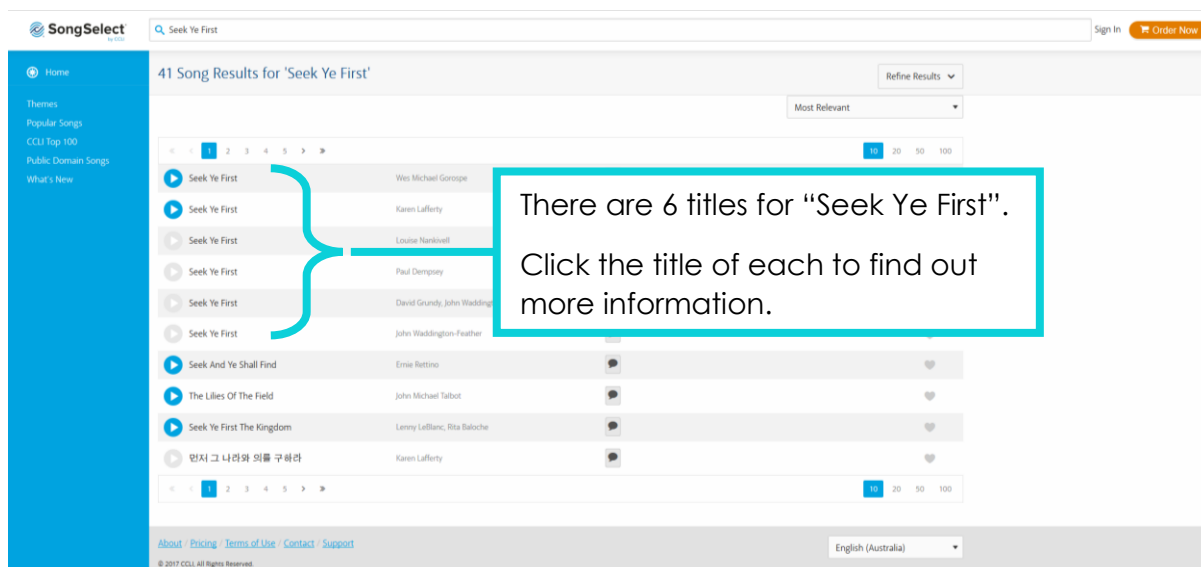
SongSelect by CCLI

Seek Ye First

Sign In

Order Now

Home

Themes
Popular Songs
CCLI Top 100
Public Domain Songs
What's New

41 Song Results for 'Seek Ye First'

Refine Results

Most Relevant

« ‹ 1 2 3 4 5 › »

10 20 50 100

There are 6 titles for "Seek Ye First".

Click the title of each to find out more information.

| | |
|---|---|
| Seek Ye First | Wes Michael Gorospe |
| Seek Ye First | Karen Lafferty |
| Seek Ye First | Louise Nankivell |
| Seek Ye First | Paul Dempsey |
| Seek Ye First | David Grundy, John Wadding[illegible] |
| Seek Ye First | John Waddington-Feather |
| Seek And Ye Shall Find | Ernie Rettino |
| The Lilies Of The Field | John Michael Talbot |
| Seek Ye First The Kingdom | Lenny LeBlanc, Rita Baloche |
| 먼저 그 나라와 의를 구하라 | Karen Lafferty |

« ‹ 1 2 3 4 5 › »

10 20 50 100

About / Pricing / Terms of Use / Contact / Support

English (Australia)

© 2017 CCLI. All Rights Reserved.